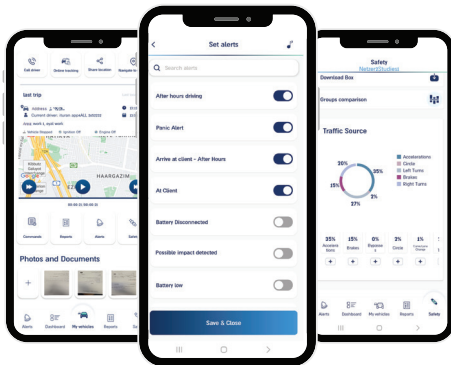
Call driver
Online tracking
Share location
Navigate to

last trip
Address
Current driver: Nurem appe462, 820303
stop, work 1, spell work
Vehicle Stopped
Ignition Off
Engine Off
HAARGAZIM
00:00:00 00:00:00

Commands
Reports
Alerts
Safety

Photos and Documents

Alerts
Dashboard
My vehicles
Reports

Set alerts
Search alerts
After hours driving
Panic Alert
Arrive at client - After Hours
At Client
Battery Disconnected
Possible impact detected
Battery low
Save & Close

Safety
Nelson2Studios
Download Box
Groups comparison
Traffic Source
Accelerations
Circle
Left Turns
Brakes
Right Turns
20%
35%
15%
3%
27%
35%
15%
0%
3%
1%
Alerts
Dashboard
My vehicles
Reports
Safety